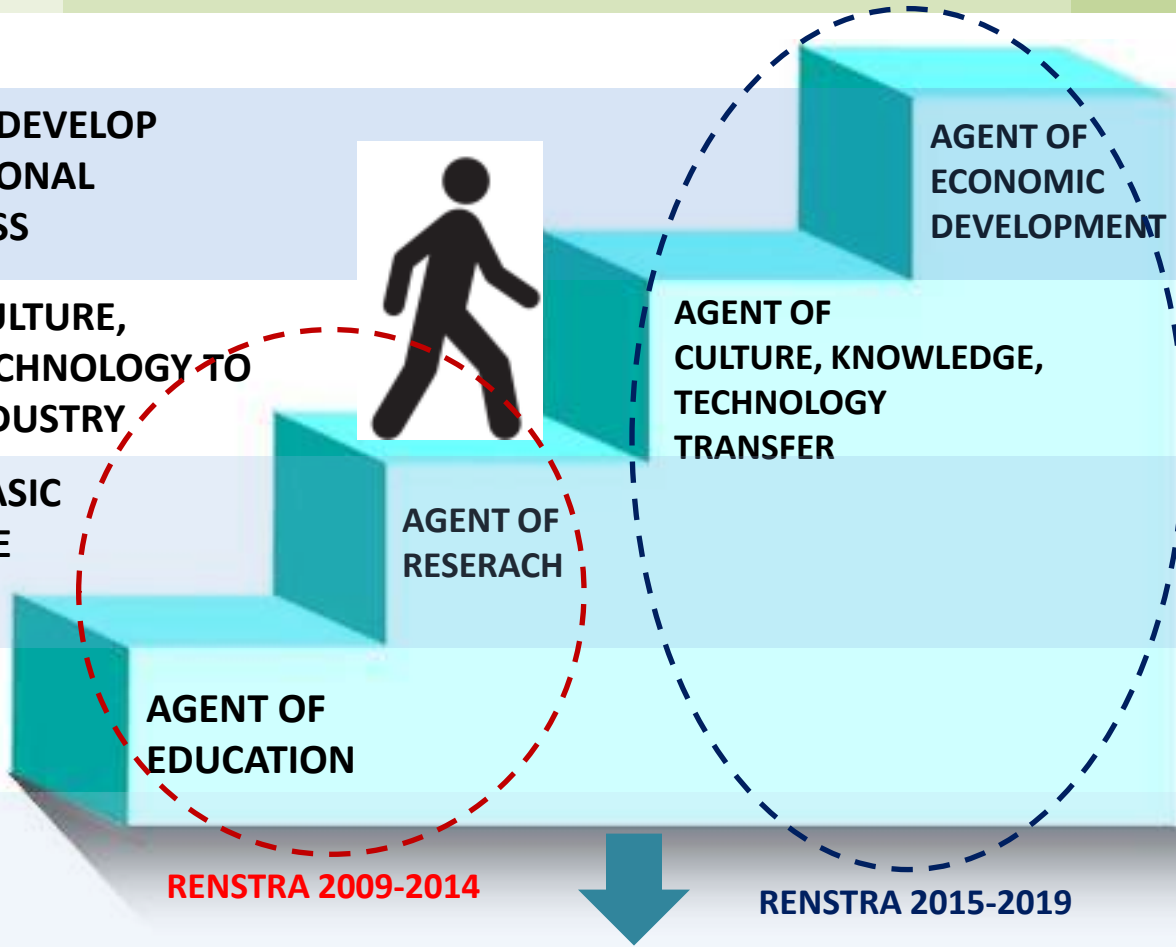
DEVELOP
ONAL
SS

ULTURE,
CHNOLOGY TO
DUSTRY

ASIC
E

AGENT OF
ECONOMIC
DEVELOPMENT

AGENT OF
CULTURE, KNOWLEDGE,
TECHNOLOGY
TRANSFER

AGENT OF
RESERACH

AGENT OF
EDUCATION

RENSTRA 2009-2014

RENSTRA 2015-2019